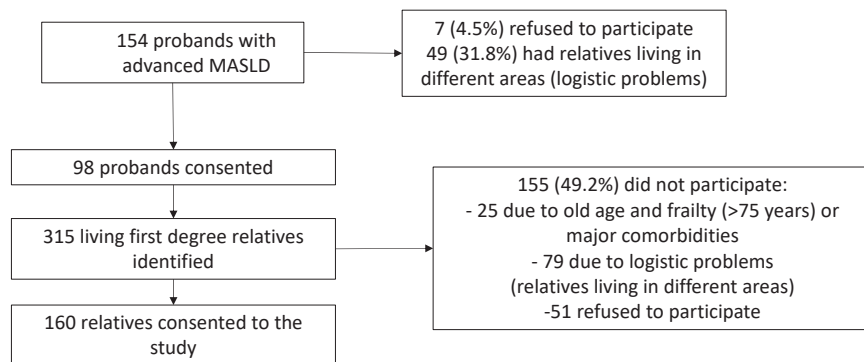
154 probands with advanced MASLD

7 (4.5%) refused to participate
49 (31.8%) had relatives living in different areas (logistic problems)

98 probands consented

315 living first degree relatives identified

155 (49.2%) did not participate:
- 25 due to old age and frailty (>75 years) or major comorbidities
- 79 due to logistic problems (relatives living in different areas)
-51 refused to participate

160 relatives consented to the study